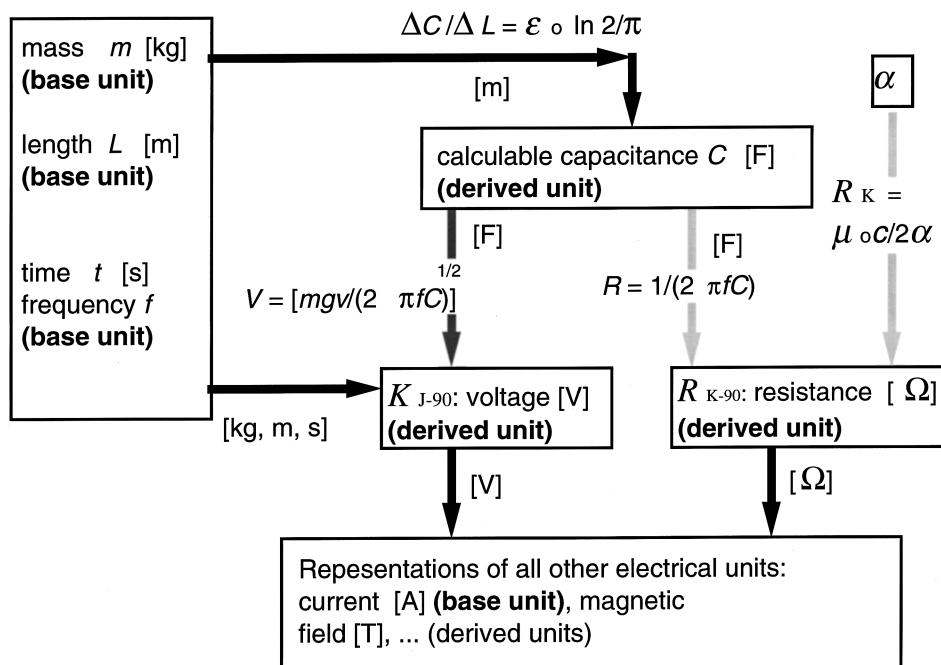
mass $m$ [kg]
**(base unit)**

length $L$ [m]
**(base unit)**

time $t$ [s]
frequency $f$
**(base unit)**

$\Delta C / \Delta L = \varepsilon_o \ln 2/\pi$

[m]

$\alpha$

calculable capacitance $C$ [F]
**(derived unit)**

$R_K = \mu_o c/2\alpha$

[F]

[F]

$V = [mgv/(2\pi fC)]^{1/2}$

$R = 1/(2\pi fC)$

[kg, m, s]

$K_{J-90}$: voltage [V]
**(derived unit)**

$R_{K-90}$: resistance [$\Omega$]
**(derived unit)**

[V]

[$\Omega$]

Repesentations of all other electrical units: current [A] **(base unit)**, magnetic field [T], ... (derived units)